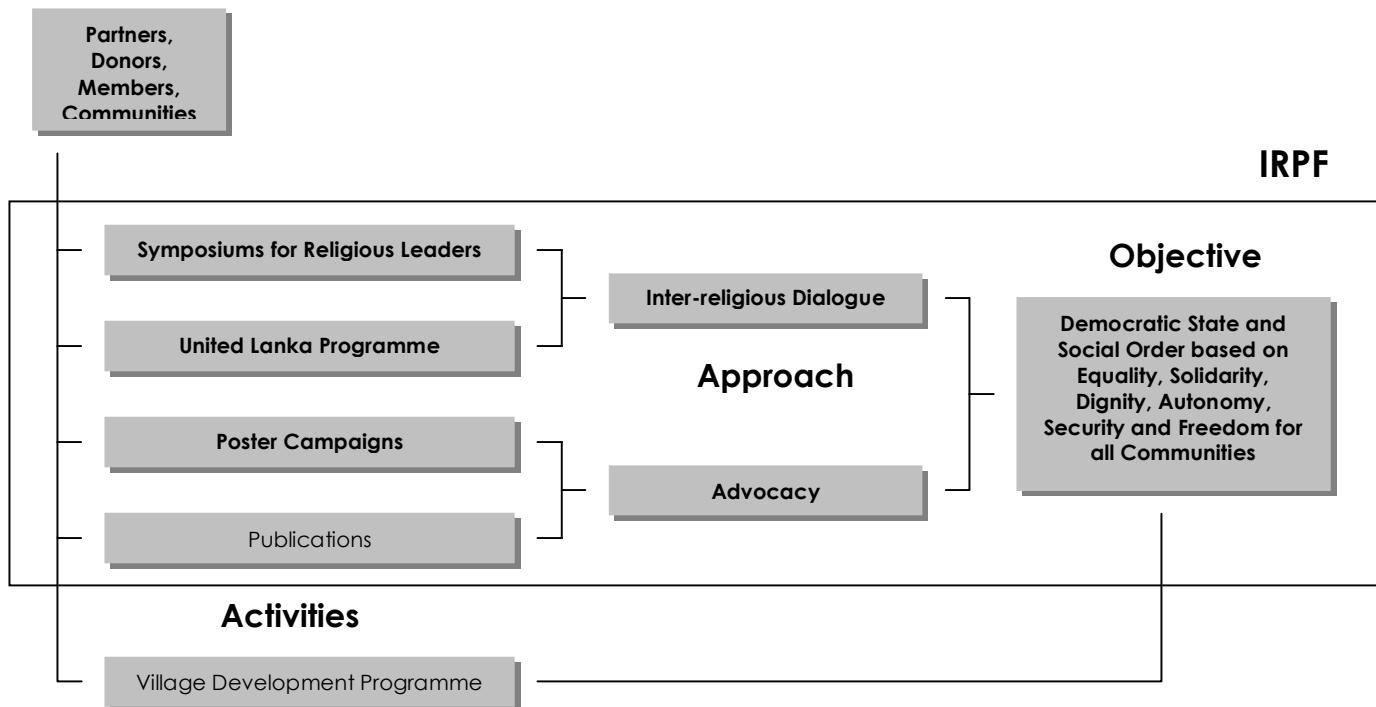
Partners, Donors, Members, Communities

IRPF

Symposiums for Religious Leaders

United Lanka Programme

Poster Campaigns

Publications

Inter-religious Dialogue

Approach

Advocacy

Objective

Democratic State and Social Order based on Equality, Solidarity, Dignity, Autonomy, Security and Freedom for all Communities

Activities

Village Development Programme